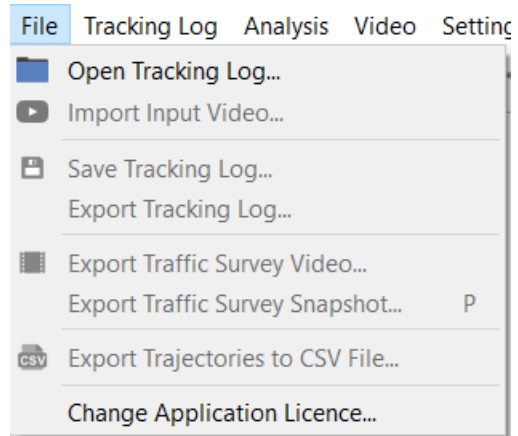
File Tracking Log Analysis Video Setting

Open Tracking Log...

Import Input Video...

Save Tracking Log...

Export Tracking Log...

Export Traffic Survey Video...

Export Traffic Survey Snapshot... P

CSV Export Trajectories to CSV File...

Change Application Licence...